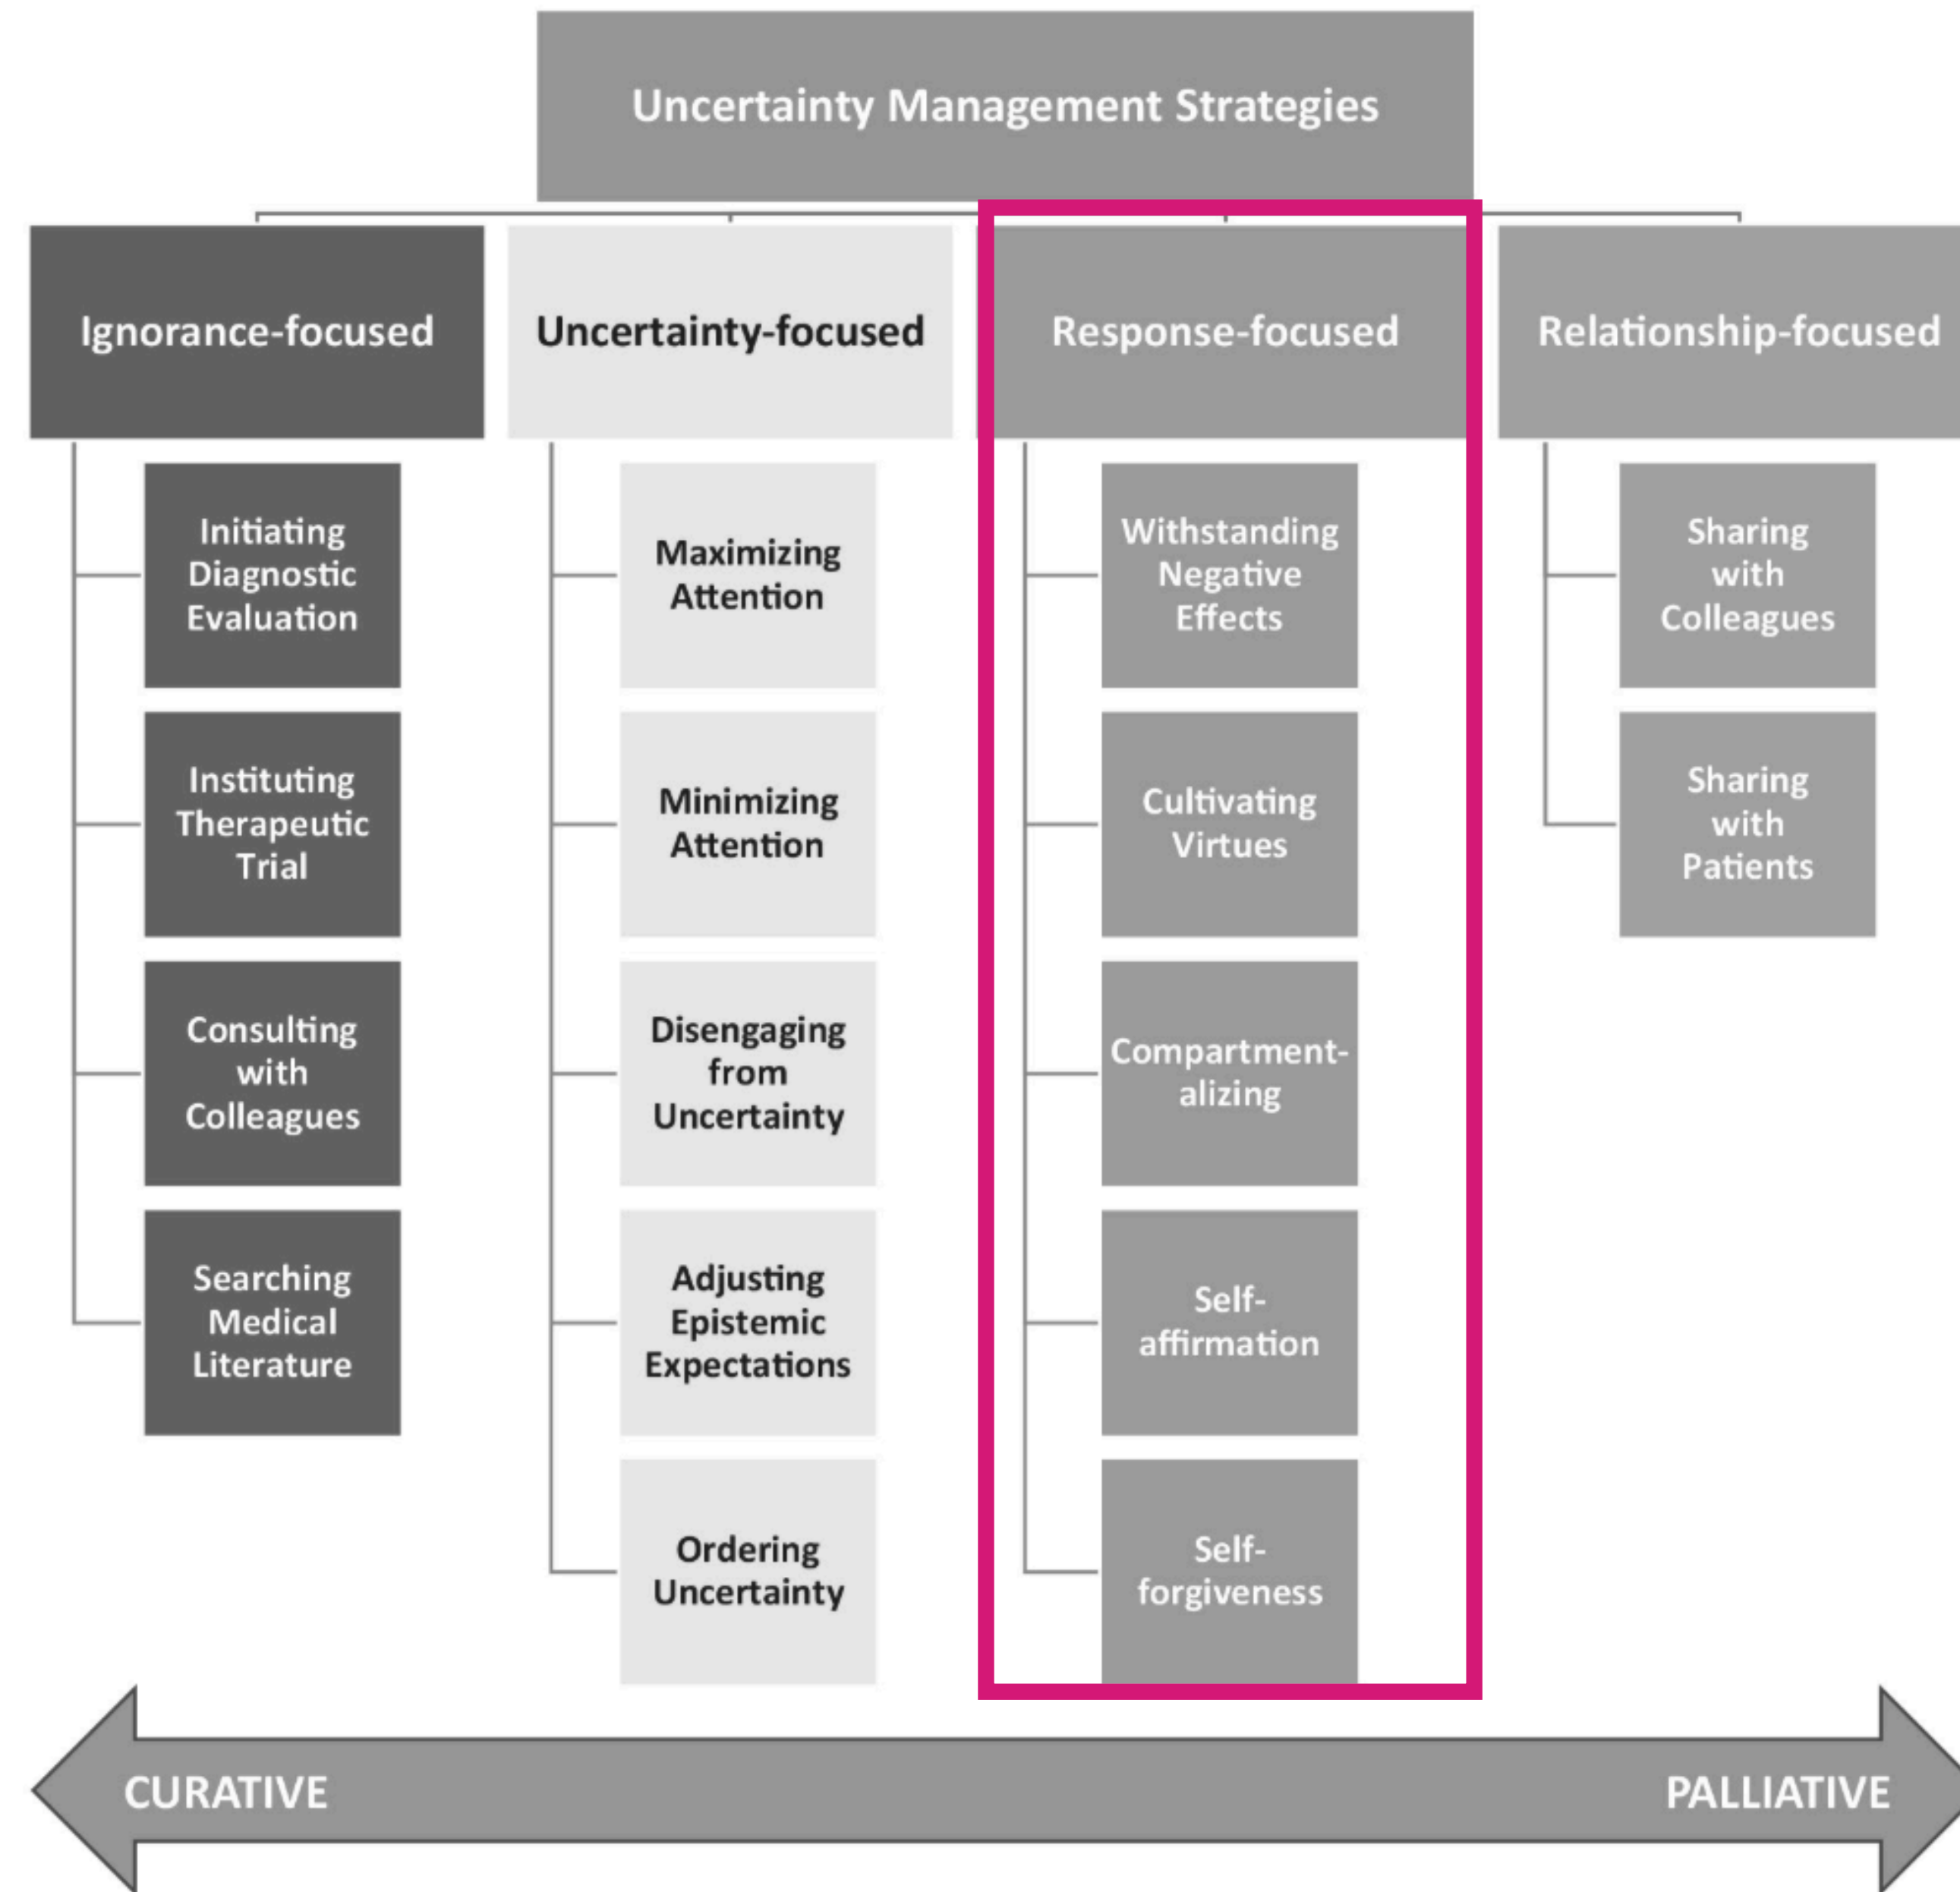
Uncertainty Management Strategies

Ignorance-focused

Initiating Diagnostic Evaluation

Instituting Therapeutic Trial

Consulting with Colleagues

Searching Medical Literature

Uncertainty-focused

Maximizing Attention

Minimizing Attention

Disengaging from Uncertainty

Adjusting Epistemic Expectations

Ordering Uncertainty

Response-focused

Withstanding Negative Effects

Cultivating Virtues

Compartment-alizing

Self-affirmation

Self-forgiveness

Relationship-focused

Sharing with Colleagues

Sharing with Patients

CURATIVE

PALLIATIVE